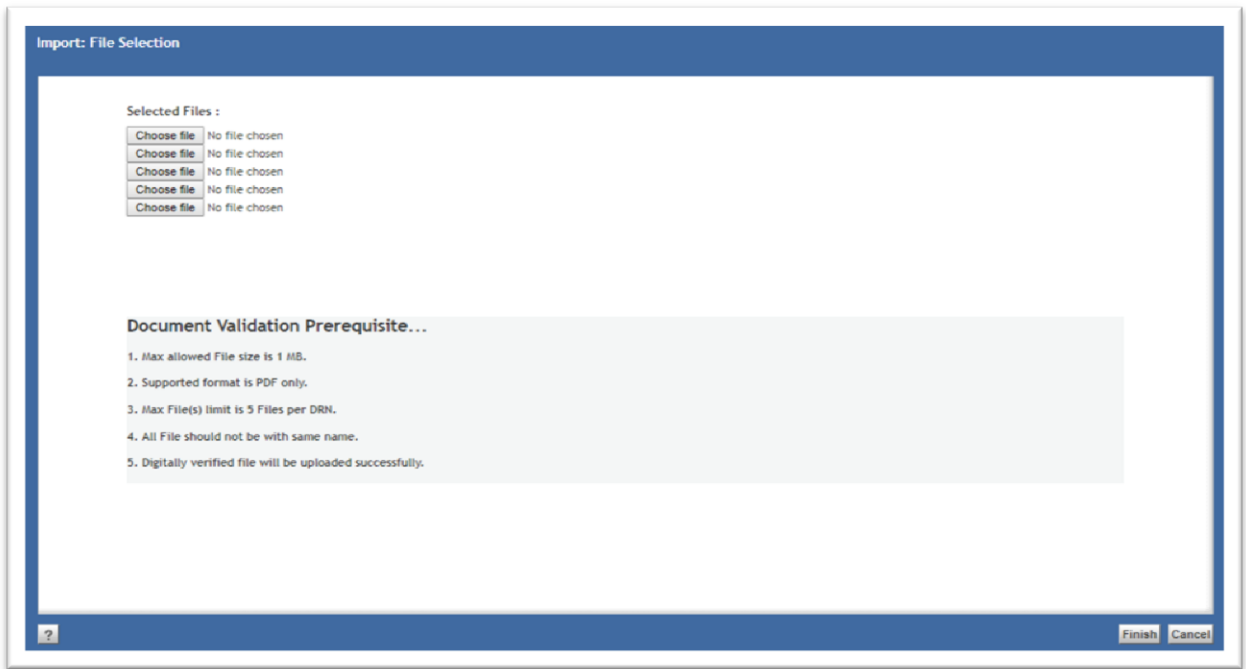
Import: File Selection

Selected Files :

Choose file No file chosen
Choose file No file chosen
Choose file No file chosen
Choose file No file chosen
Choose file No file chosen

Document Validation Prerequisite...

1. Max allowed File size is 1 MB.

2. Supported format is PDF only.

3. Max File(s) limit is 5 Files per DRN.

4. All File should not be with same name.

5. Digitally verified file will be uploaded successfully.

?

Finish Cancel